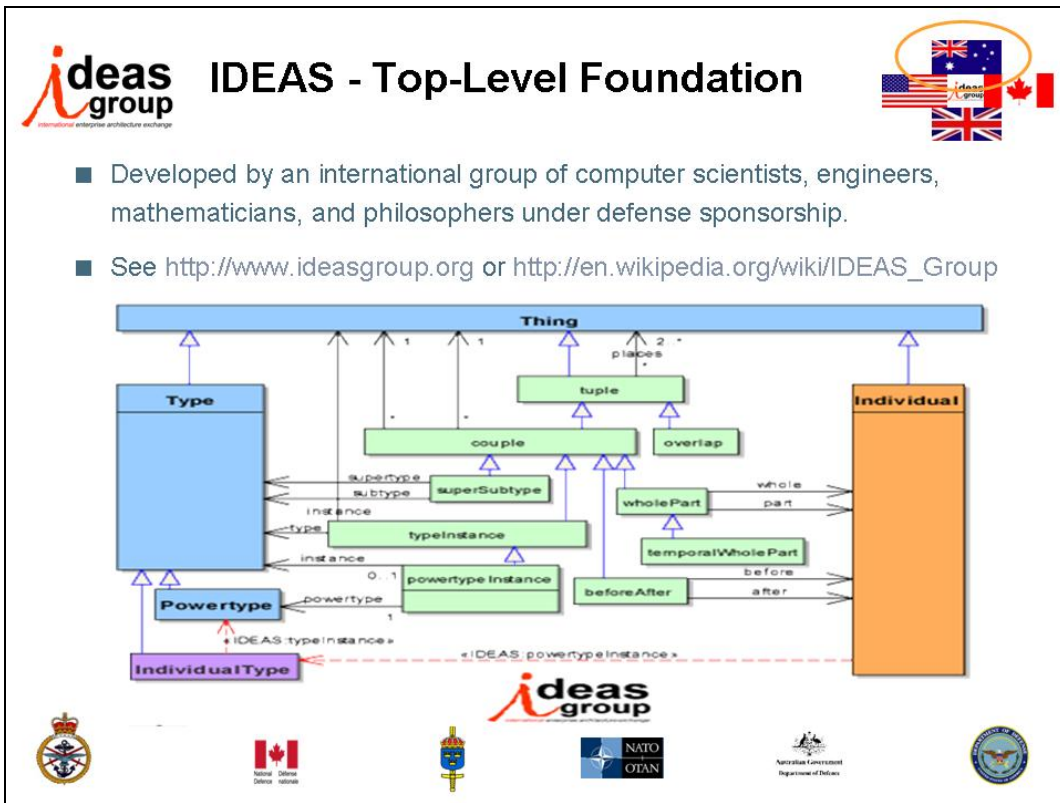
ideas group
international enterprise architecture exchange

IDEAS - Top-Level Foundation

ideas group

Developed by an international group of computer scientists, engineers, mathematicians, and philosophers under defense sponsorship.

See http://www.ideasgroup.org or http://en.wikipedia.org/wiki/IDEAS_Group

Thing
1
1
2..*
places
*
tuple
Type
Individual
*
*
couple
overlap
supertype
subtype
superSubtype
whole
part
instance
wholePart
type
typeInstance
temporalWholePart
instance
0..1
powertypeInstance
before
beforeAfter
after
Powertype
powertype
1
«IDEAS:typeInstance»
IndividualType
«IDEAS:powertypeInstance»

ideas group
international enterprise architecture exchange

National Defence Défense nationale

NATO OTAN

Australian Government
Department of Defence